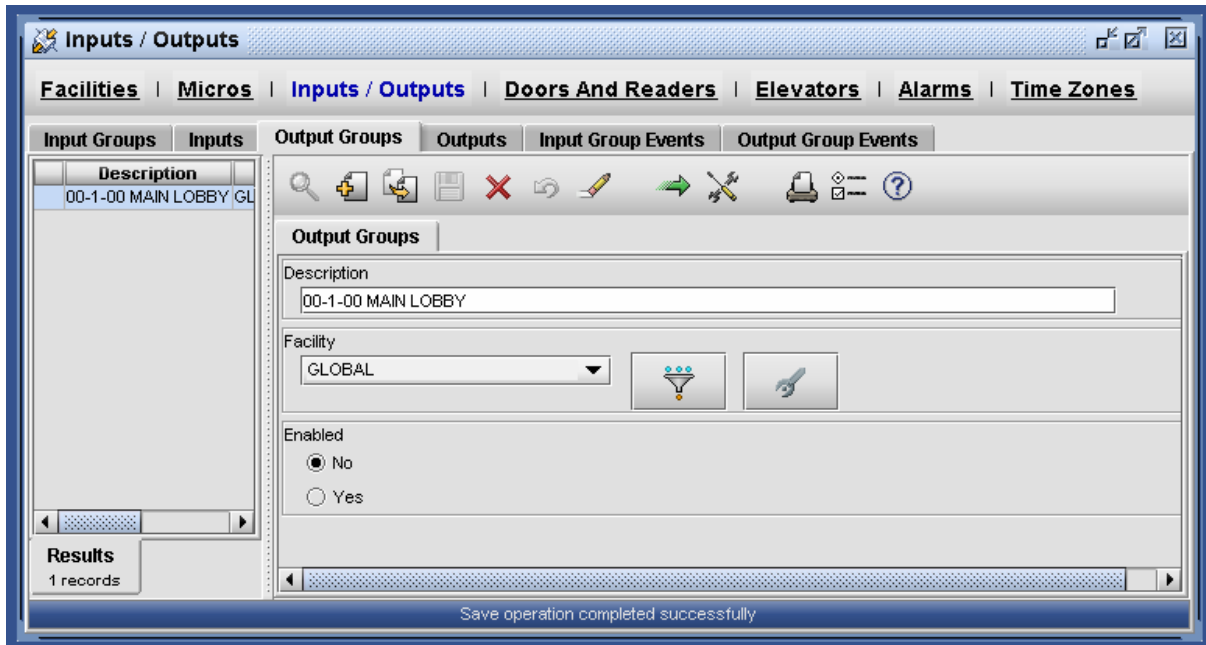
Inputs / Outputs

Facilities | Micros | Inputs / Outputs | Doors And Readers | Elevators | Alarms | Time Zones

Input Groups | Inputs | Output Groups | Outputs | Input Group Events | Output Group Events

| Description | |
|---|---|
| 00-1-00 MAIN LOBBY | GL |

Results
1 records

Output Groups

Description
00-1-00 MAIN LOBBY

Facility
GLOBAL

Enabled
No
Yes

Save operation completed successfully